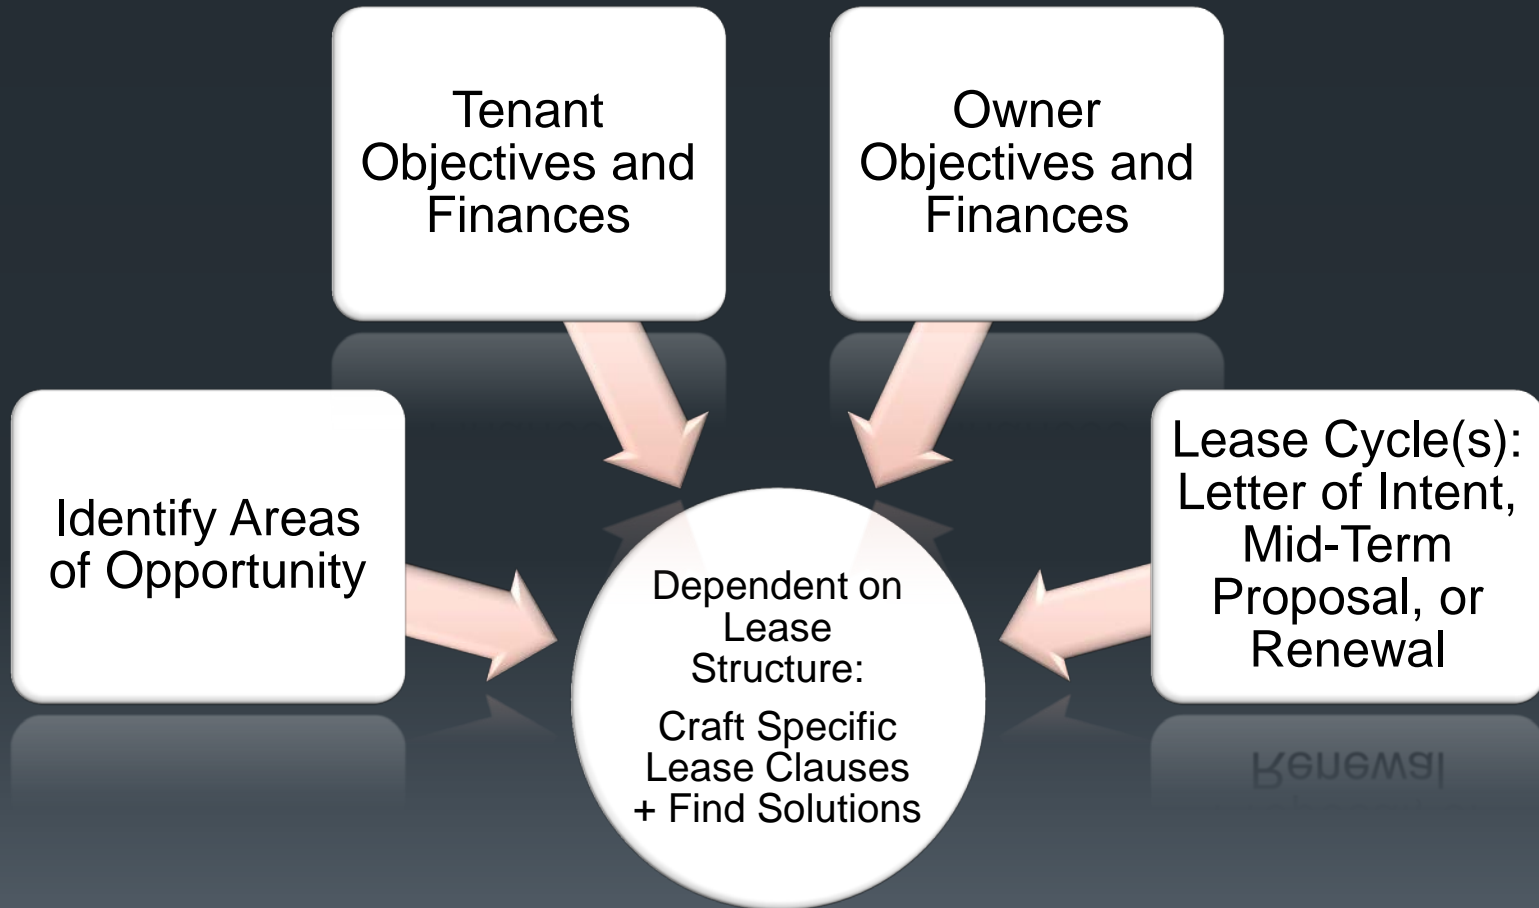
Tenant Objectives and Finances

Owner Objectives and Finances

Identify Areas of Opportunity

Dependent on Lease Structure:

Craft Specific Lease Clauses + Find Solutions

Lease Cycle(s): Letter of Intent, Mid-Term Proposal, or Renewal